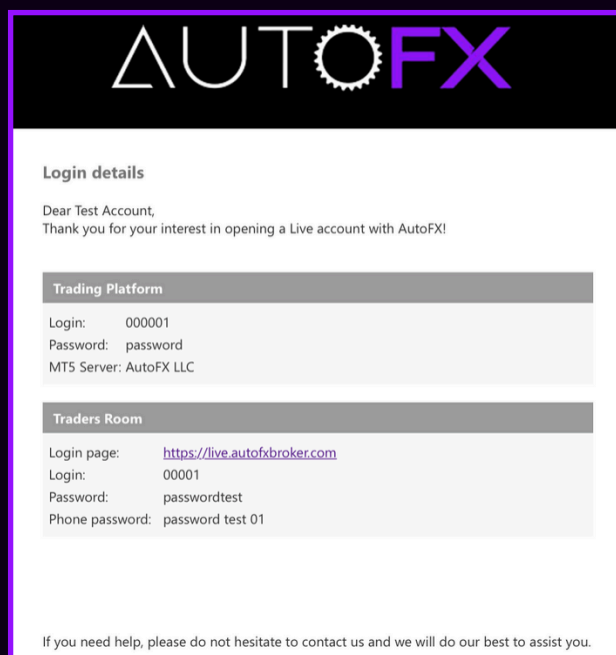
AUTOFX

Login details

Dear Test Account,
Thank you for your interest in opening a Live account with AutoFX!

Trading Platform

Login: 000001
Password: password
MT5 Server: AutoFX LLC

Traders Room

Login page: https://live.autofxbroker.com
Login: 00001
Password: passwordtest
Phone password: password test 01

If you need help, please do not hesitate to contact us and we will do our best to assist you.